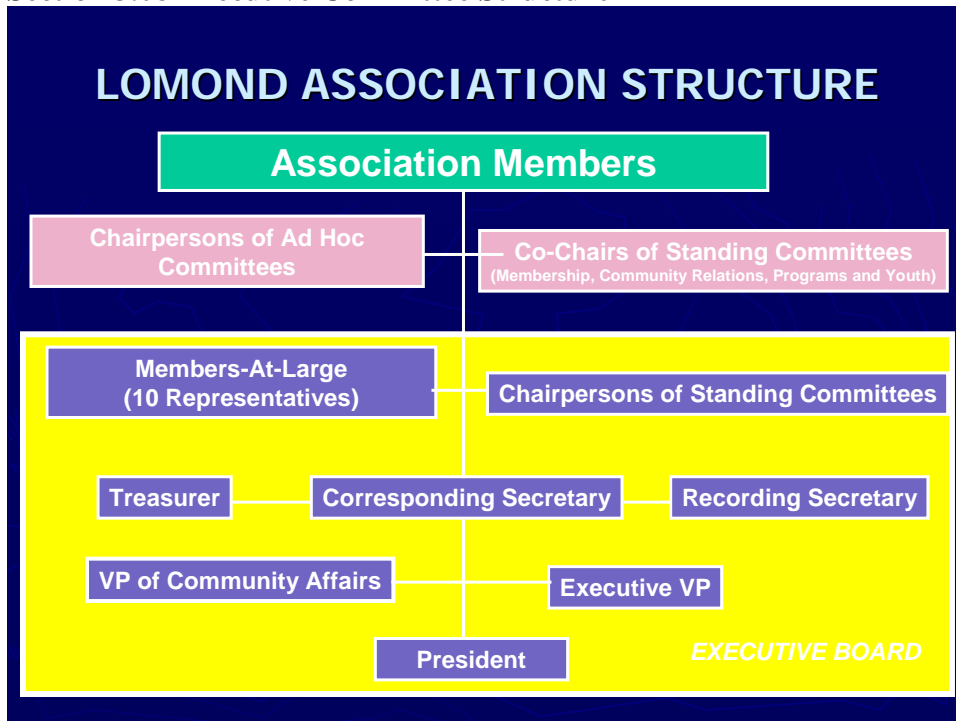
LOMOND ASSOCIATION STRUCTURE

Association Members

Chairpersons of Ad Hoc Committees

Co-Chairs of Standing Committees
(Membership, Community Relations, Programs and Youth)

Members-At-Large
(10 Representatives)

Chairpersons of Standing Committees

Treasurer

Corresponding Secretary

Recording Secretary

VP of Community Affairs

Executive VP

President

EXECUTIVE BOARD